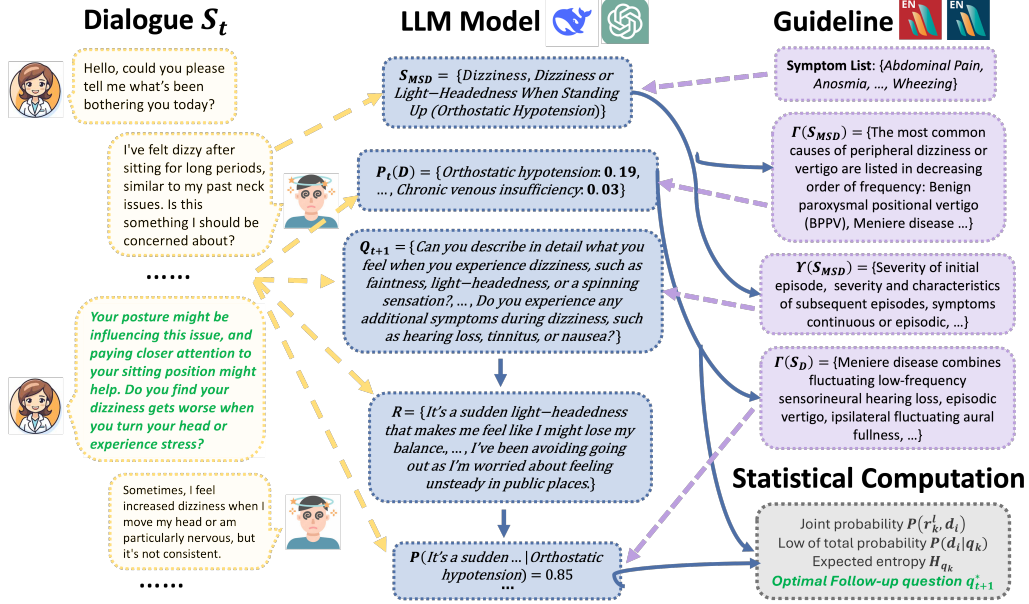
Dialogue $S_t$

LLM Model

Guideline

EN EN

Hello, could you please tell me what's been bothering you today?

I've felt dizzy after sitting for long periods, similar to my past neck issues. Is this something I should be concerned about?

……

Your posture might be influencing this issue, and paying closer attention to your sitting position might help. Do you find your dizziness gets worse when you turn your head or experience stress?

Sometimes, I feel increased dizziness when I move my head or am particularly nervous, but it's not consistent.

……

$S_{MSD}$ = {Dizziness, Dizziness or Light−Headedness When Standing Up (Orthostatic Hypotension)}

$P_t(D)$ = {Orthostatic hypotension: 0.19, …, Chronic venous insufficiency: 0.03}

$Q_{t+1}$ = {Can you describe in detail what you feel when you experience dizziness, such as faintness, light−headedness, or a spinning sensation? …, Do you experience any additional symptoms during dizziness, such as hearing loss, tinnitus, or nausea?}

$R$ = {It's a sudden light−headedness that makes me feel like I might lose my balance., …, I've been avoiding going out as I'm worried about feeling unsteady in public places.}

$P$(It's a sudden … | Orthostatic hypotension) = 0.85
…

Symptom List: {Abdominal Pain, Anosmia, …, Wheezing}

$\Gamma(S_{MSD})$ = {The most common causes of peripheral dizziness or vertigo are listed in decreasing order of frequency: Benign paroxysmal positional vertigo (BPPV), Meniere disease …}

$Y(S_{MSD})$ = {Severity of initial episode, severity and characteristics of subsequent episodes, symptoms continuous or episodic, …}

$\Gamma(S_D)$ = {Meniere disease combines fluctuating low-frequency sensorineural hearing loss, episodic vertigo, ipsilateral fluctuating aural fullness, …}

Statistical Computation

Joint probability $P(r_k^l, d_i)$
Low of total probability $P(d_i|q_k)$
Expected entropy $H_{q_k}$
Optimal Follow-up question $q_{t+1}^*$